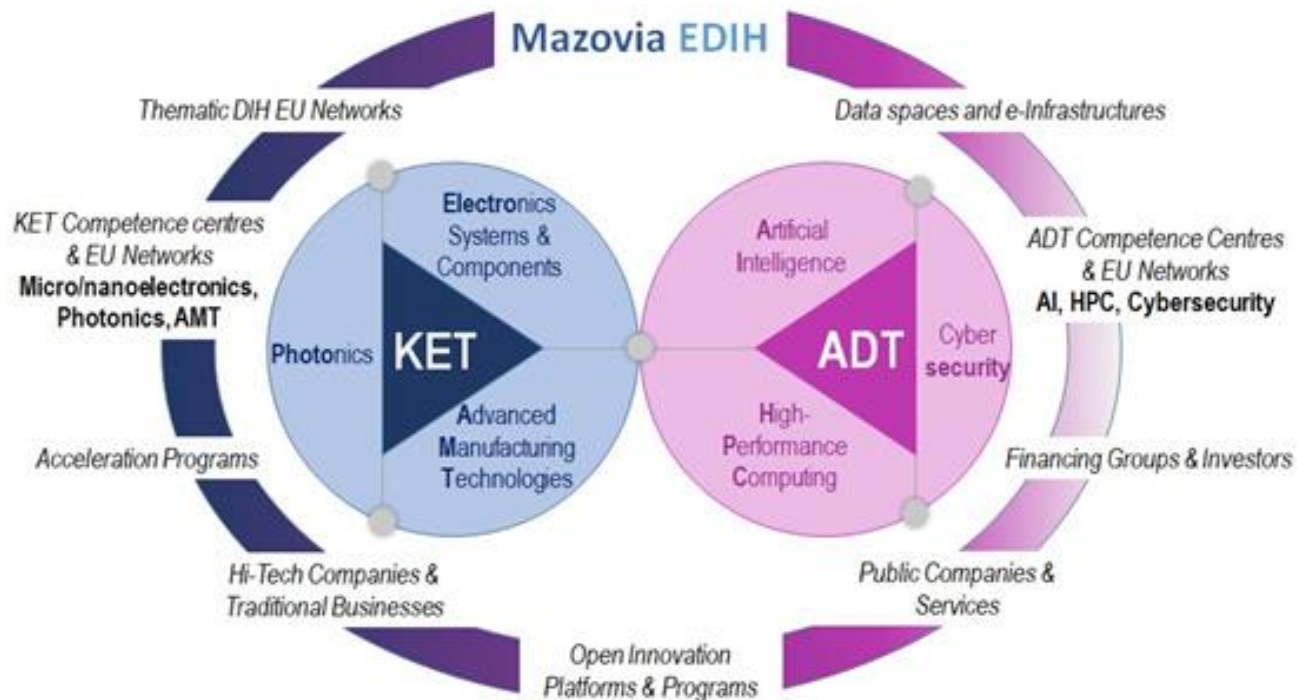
Mazovia EDIH

Thematic DIH EU Networks

Data spaces and e-Infrastructures

KET Competence centres & EU Networks
Micro/nanoelectronics, Photonics, AMT

Electronics Systems & Components

Photonics

KET

Advanced Manufacturing Technologies

Artificial Intelligence

ADT

Cyber security

High-Performance Computing

ADT Competence Centres & EU Networks
AI, HPC, Cybersecurity

Acceleration Programs

Financing Groups & Investors

Hi-Tech Companies & Traditional Businesses

Public Companies & Services

Open Innovation Platforms & Programs